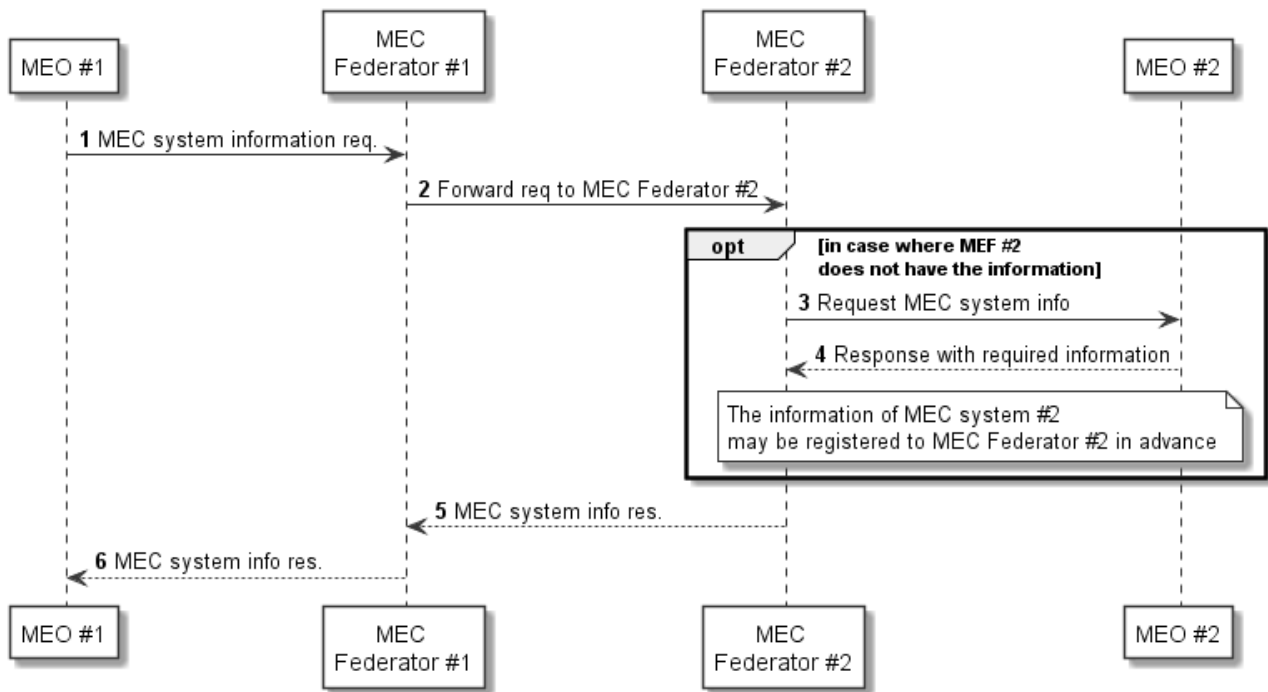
MEO #1

MEC Federator #1

MEC Federator #2

MEO #2

1 MEC system information req.

2 Forward req to MEC Federator #2

opt

[in case where MEF #2 does not have the information]

3 Request MEC system info

4 Response with required information

The information of MEC system #2 may be registered to MEC Federator #2 in advance

5 MEC system info res.

6 MEC system info res.

MEO #1

MEC Federator #1

MEC Federator #2

MEO #2